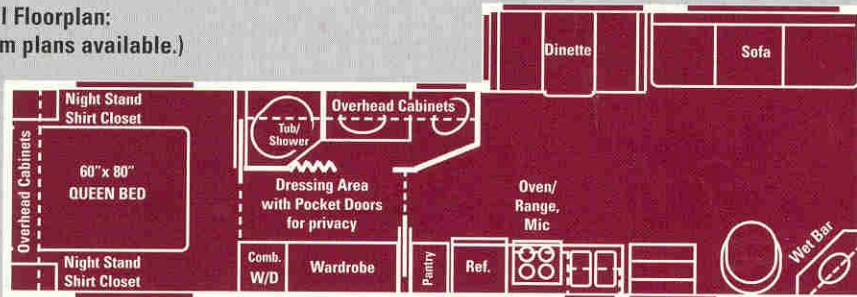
l Floorplan:
m plans available.)

Dinette
Sofa
Night Stand
Shirt Closet
Overhead Cabinets
Tub/
Shower
Overhead Cabinets
60" x 80"
QUEEN BED
Dressing Area
with Pocket Doors
for privacy
Oven/
Range,
Mic
Night Stand
Shirt Closet
Comb.
W/D
Wardrobe
Pantry
Ref.
Wet Bar